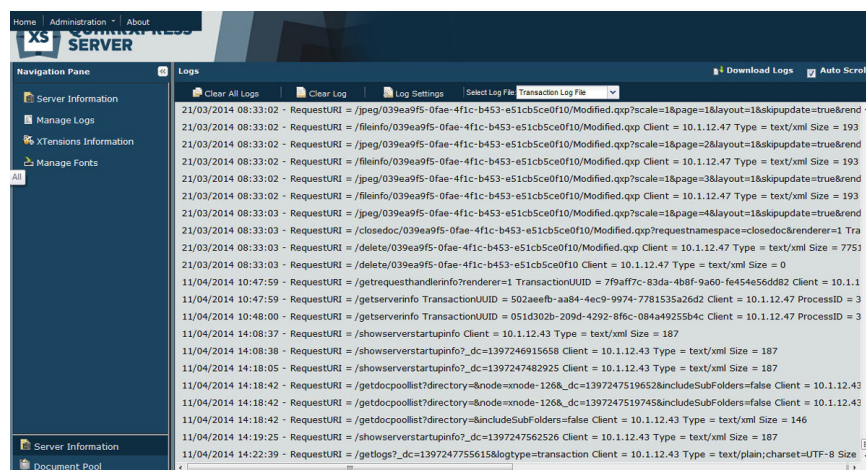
Home | Administration | About

XS QUARKXPRESS SERVER

Navigation Pane

Server Information
Manage Logs
XTensions Information
Manage Fonts

All

Server Information
Document Pool

Logs

Download Logs
Auto Scrol

Clear All Logs
Clear Log
Log Settings
Select Log File: Transaction Log File

21/03/2014 08:33:02 - RequestURI = /jpeg/039ea9f5-0fae-4f1c-b453-e51cb5ce0f10/Modified.qxp?scale=1&page=1&layout=1&skipupdate=true&rend
21/03/2014 08:33:02 - RequestURI = /fileinfo/039ea9f5-0fae-4f1c-b453-e51cb5ce0f10/Modified.qxp Client = 10.1.12.47 Type = text/xml Size = 193
21/03/2014 08:33:02 - RequestURI = /jpeg/039ea9f5-0fae-4f1c-b453-e51cb5ce0f10/Modified.qxp?scale=1&page=2&layout=1&skipupdate=true&rend
21/03/2014 08:33:02 - RequestURI = /fileinfo/039ea9f5-0fae-4f1c-b453-e51cb5ce0f10/Modified.qxp Client = 10.1.12.47 Type = text/xml Size = 193
21/03/2014 08:33:02 - RequestURI = /jpeg/039ea9f5-0fae-4f1c-b453-e51cb5ce0f10/Modified.qxp?scale=1&page=3&layout=1&skipupdate=true&rend
21/03/2014 08:33:02 - RequestURI = /fileinfo/039ea9f5-0fae-4f1c-b453-e51cb5ce0f10/Modified.qxp Client = 10.1.12.47 Type = text/xml Size = 193
21/03/2014 08:33:03 - RequestURI = /jpeg/039ea9f5-0fae-4f1c-b453-e51cb5ce0f10/Modified.qxp?scale=1&page=4&layout=1&skipupdate=true&rend
21/03/2014 08:33:03 - RequestURI = /closedoc/039ea9f5-0fae-4f1c-b453-e51cb5ce0f10/Modified.qxp?requestnamespace=closedoc&renderer=1 Tra
21/03/2014 08:33:03 - RequestURI = /delete/039ea9f5-0fae-4f1c-b453-e51cb5ce0f10/Modified.qxp Client = 10.1.12.47 Type = text/xml Size = 7751
21/03/2014 08:33:03 - RequestURI = /delete/039ea9f5-0fae-4f1c-b453-e51cb5ce0f10 Client = 10.1.12.47 Type = text/xml Size = 0
11/04/2014 10:47:59 - RequestURI = /getrequesthandlerinfo?renderer=1 TransactionUUID = 7f9aff7c-83da-4b8f-9a60-fe454e56dd82 Client = 10.1.1
11/04/2014 10:47:59 - RequestURI = /getserverinfo TransactionUUID = 502aeefb-aa84-4ec9-9974-7781535a26d2 Client = 10.1.12.47 ProcessID = 3
11/04/2014 10:48:00 - RequestURI = /getserverinfo TransactionUUID = 051d302b-209d-4292-8f6c-084a49255b4c Client = 10.1.12.47 ProcessID = 3
11/04/2014 14:08:37 - RequestURI = /showserverstartupinfo Client = 10.1.12.43 Type = text/xml Size = 187
11/04/2014 14:08:38 - RequestURI = /showserverstartupinfo?_dc=1397246915658 Client = 10.1.12.43 Type = text/xml Size = 187
11/04/2014 14:18:05 - RequestURI = /showserverstartupinfo?_dc=1397247482925 Client = 10.1.12.43 Type = text/xml Size = 187
11/04/2014 14:18:42 - RequestURI = /getdocpoollist?directory=&node=xnode-126&_dc=1397247519652&includeSubFolders=false Client = 10.1.12.43
11/04/2014 14:18:42 - RequestURI = /getdocpoollist?directory=&node=xnode-126&_dc=1397247519745&includeSubFolders=false Client = 10.1.12.43
11/04/2014 14:18:42 - RequestURI = /getdocpoollist?directory=&includeSubFolders=false Client = 10.1.12.43 Type = text/xml Size = 146
11/04/2014 14:19:25 - RequestURI = /showserverstartupinfo?_dc=1397247562526 Client = 10.1.12.43 Type = text/xml Size = 187
11/04/2014 14:22:39 - RequestURI = /getlogs?_dc=1397247755615&logtype=transaction Client = 10.1.12.43 Type = text/plain;charset=UTF-8 Size